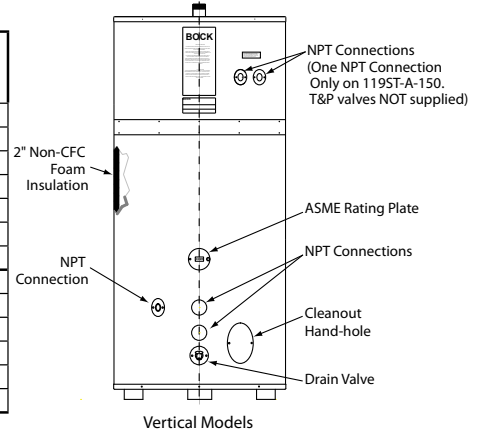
BOCK

NPT Connections (One NPT Connection Only on 119ST-A-150. T&P valves NOT supplied)

2" Non-CFC Foam Insulation

ASME Rating Plate

NPT Connections

NPT Connection

Cleanout Hand-hole

Drain Valve

Vertical Models